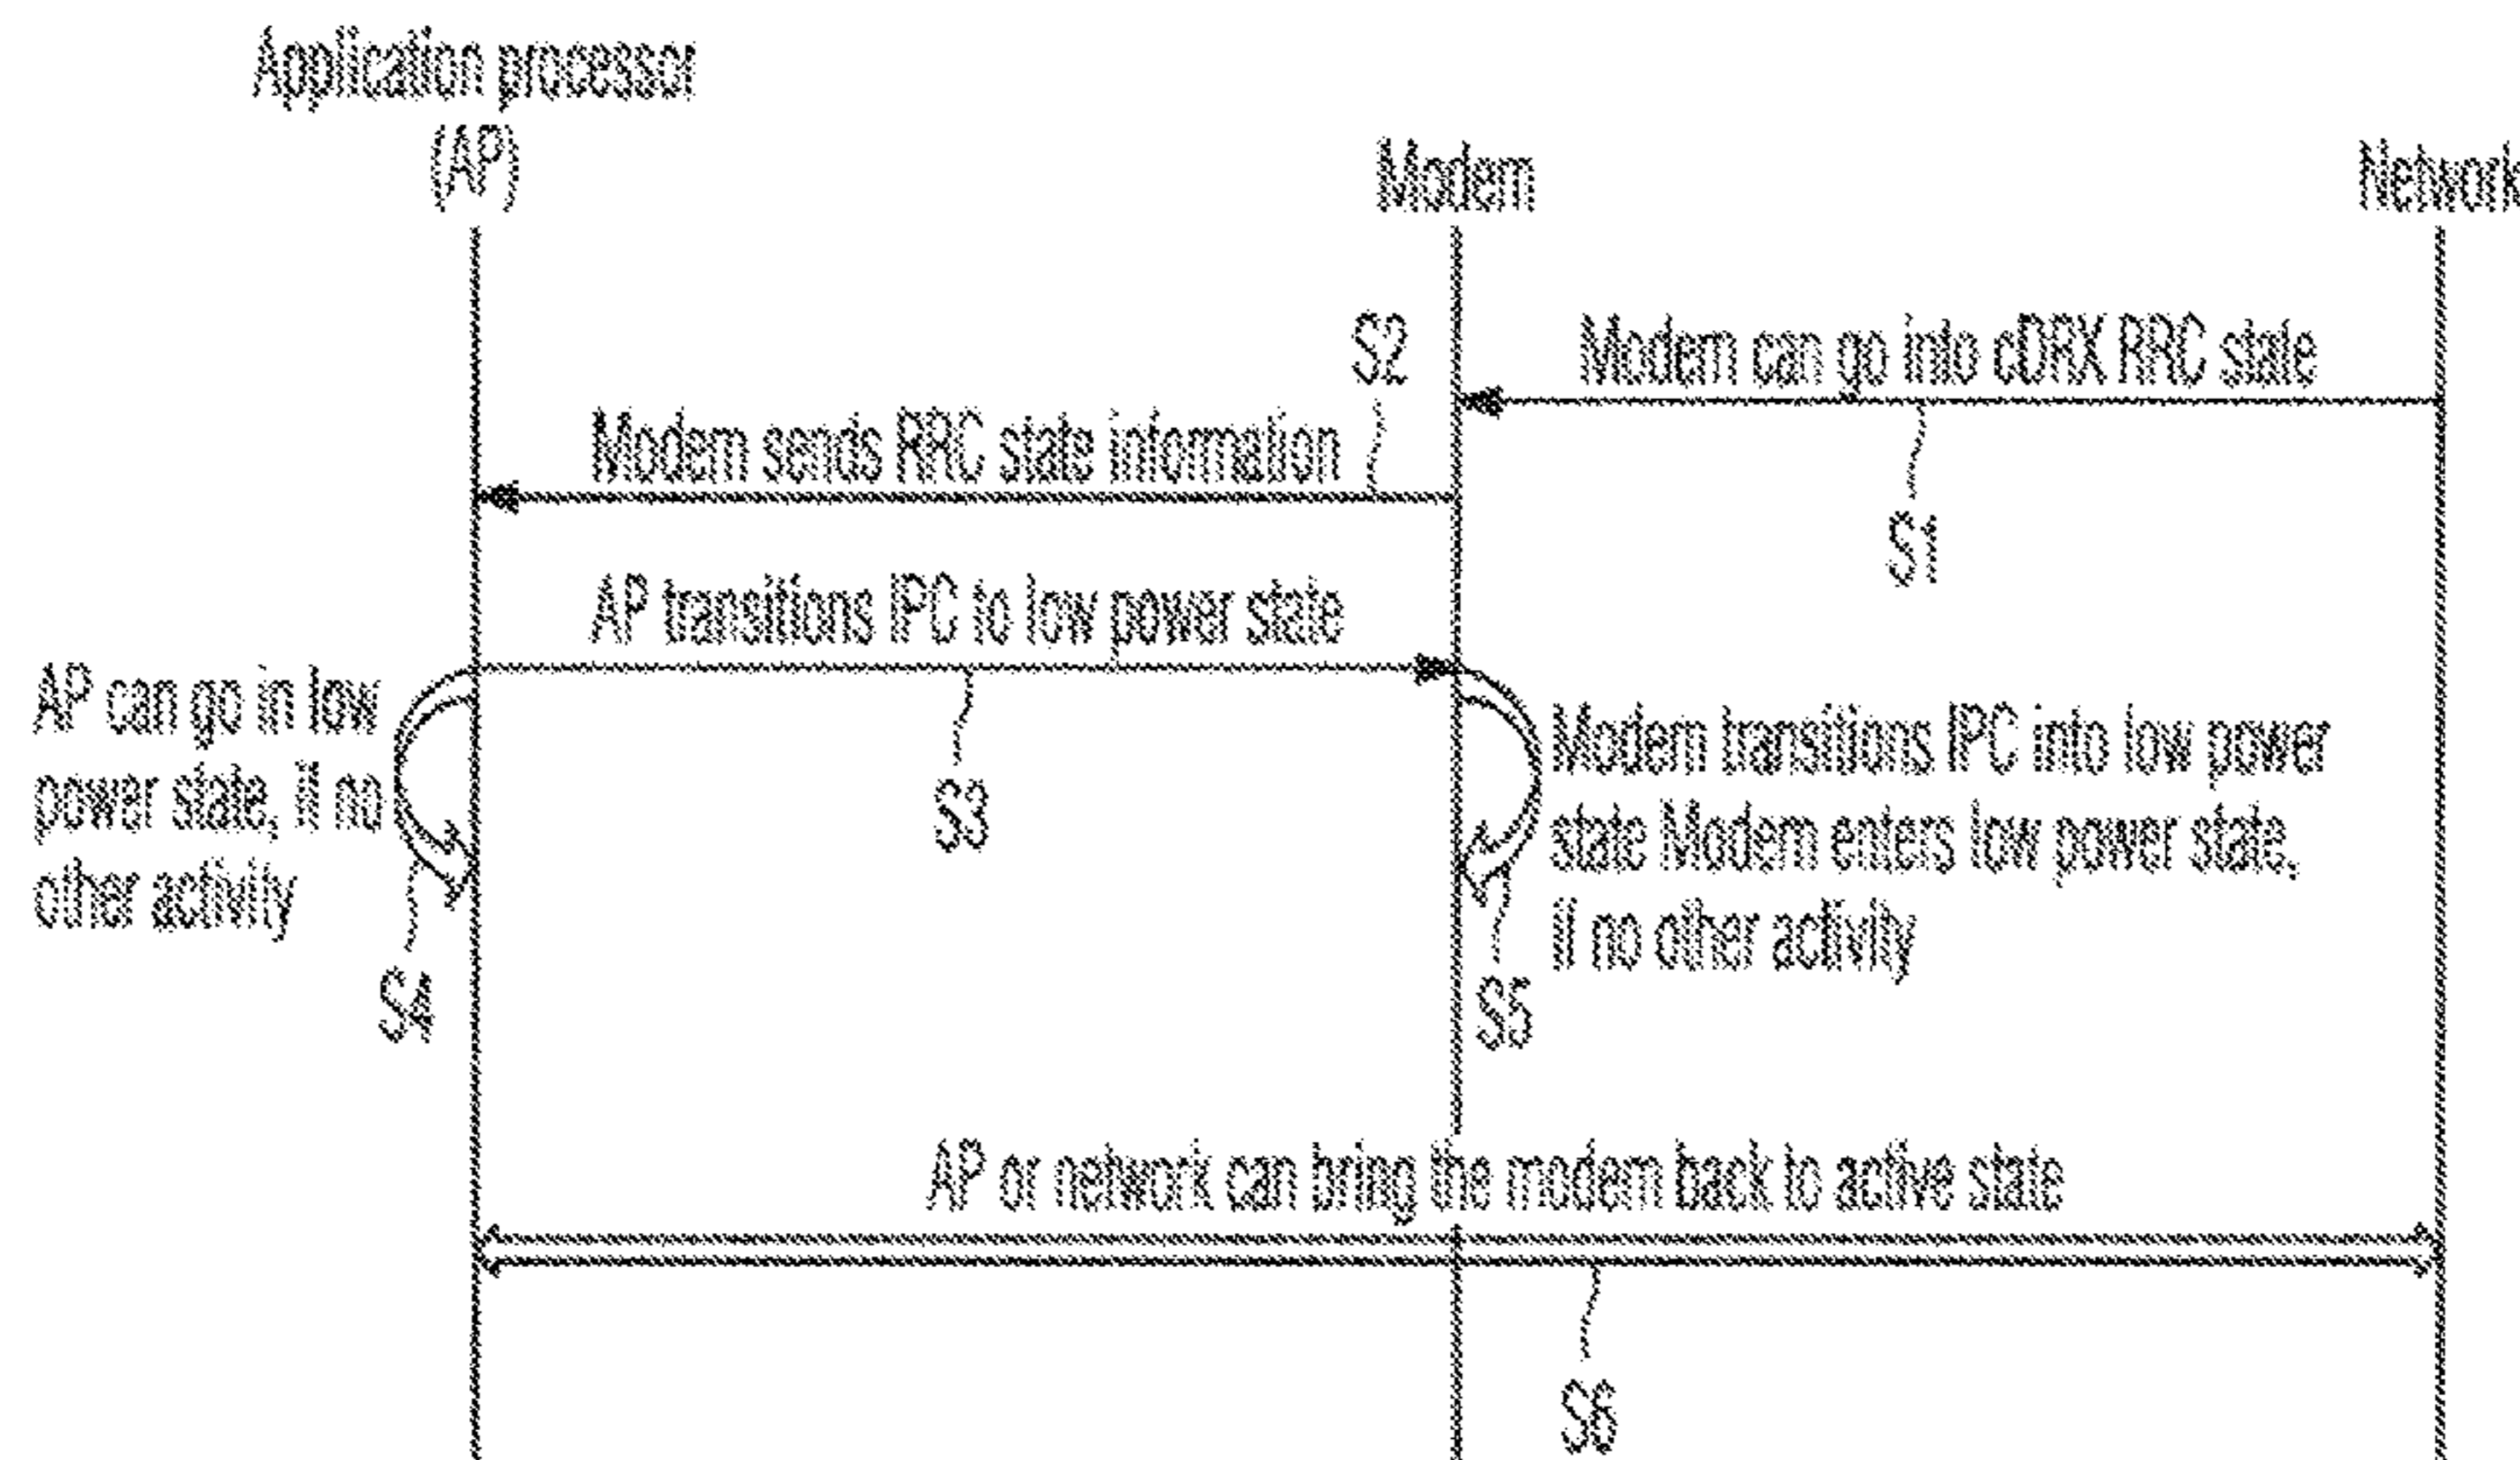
Application processor (AP)

Modem

Network

S2

Modem can go into cDRX RRC state

Modem sends RRC state information

S1

AP transitions IPC to low power state

AP can go in low power state, if no other activity

S3

Modem transitions IPC into low power state Modem enters low power state, if no other activity

S4

S5

AP or network can bring the modem back to active state

S6